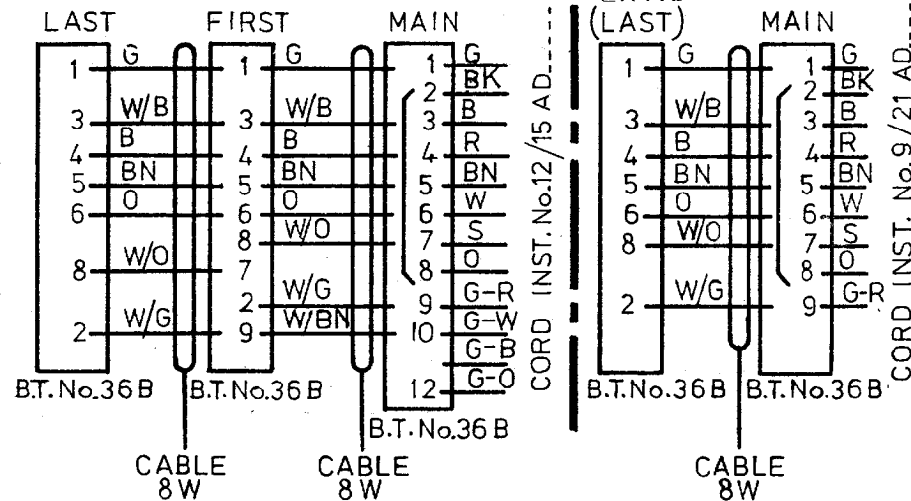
LAST

1 G
3 W/B
4 B
5 BN
6 O
8 W/O
2 W/G

B.T. No.36 B

FIRST

1 G
3 W/B
4 B
5 BN
6 O
8 W/O
7
2 W/G
9 W/BN

B.T. No.36 B

MAIN

1 G
2 BK
3 B
4 R
5 BN
6 W
7 S
8 O
9 G-R
10 G-W
G-B
12 G-O

B.T. No.36 B

CABLE 8 W

CABLE 8 W

CORD INST. No.12/15 AD.

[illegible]
(LAST)

1 G
3 W/B
4 B
5 BN
6 O
8 W/O
2 W/G

B.T. No.36 B

MAIN

1 G
2 BK
3 B
4 R
5 BN
6 W
7 S
8 O
9 G-R

B.T. No.36 B

CABLE 8W

CORD INST. No.9/21 AD.